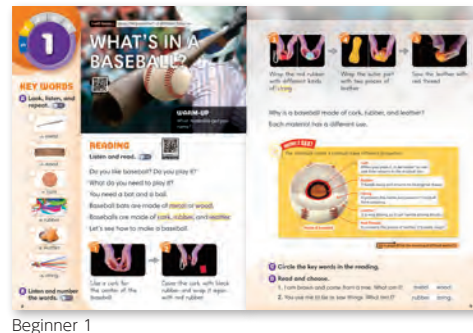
1

WHAT'S IN A BASEBALL?

KEY WORDS

A Look, listen, and repeat.

metal

wood

cork

rubber

leather

string

B Listen and number the words.

WARM-UP

READING

Listen and read.

Do you like baseball? Do you play it?

What do you need to play it?

You need a bat and a ball.

Baseball bats are made of metal or wood.

Baseballs are made of cork, rubber, and leather.

Let's see how to make a baseball.

1 Use a cork for the center of the baseball.

2 Cover the cork with black rubber and wrap it again with red rubber.

3 Wrap the red rubber with different kinds of string.

4 Wrap the outer part with two pieces of leather.

5 Sew the leather with red thread.

Why is a baseball made of cork, rubber, and leather?

Each material has a different use.

C Circle the key words in the reading.

D Read and choose.

1. I am brown and come from a tree. What am I? metal wood

2. You use me to tie up things. What am I? rubber string

Beginner 1